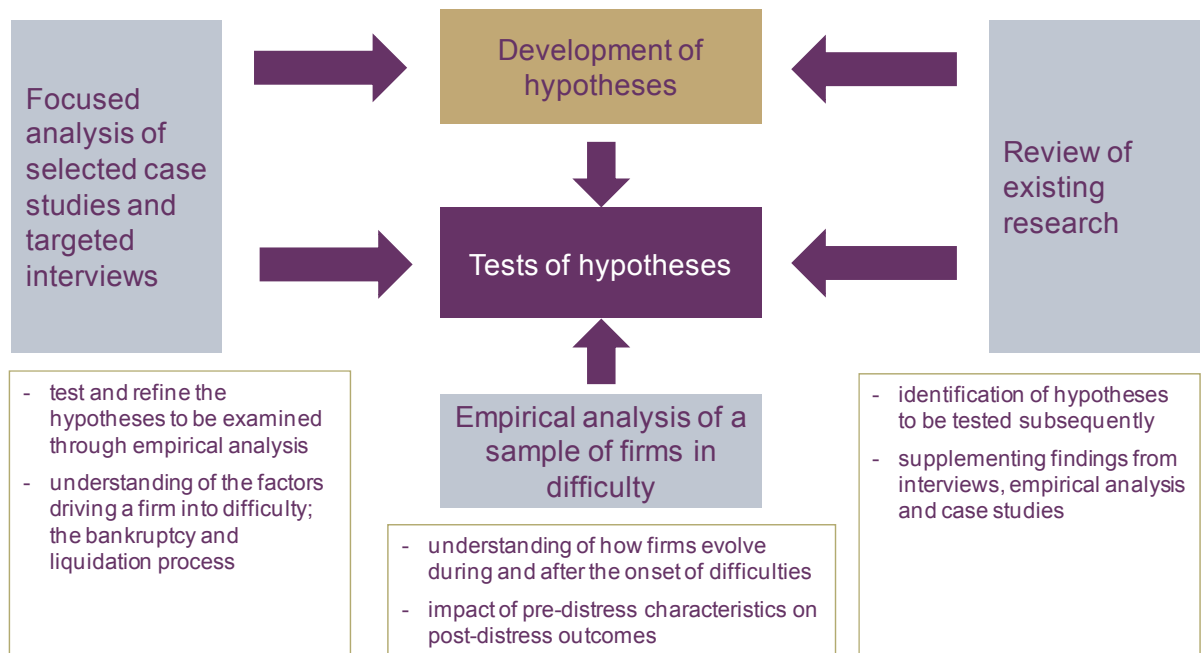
Focused analysis of selected case studies and targeted interviews

Development of hypotheses

Review of existing research

Tests of hypotheses

Empirical analysis of a sample of firms in difficulty

- test and refine the hypotheses to be examined through empirical analysis
- understanding of the factors driving a firm into difficulty; the bankruptcy and liquidation process

- understanding of how firms evolve during and after the onset of difficulties
- impact of pre-distress characteristics on post-distress outcomes

- identification of hypotheses to be tested subsequently
- supplementing findings from interviews, empirical analysis and case studies